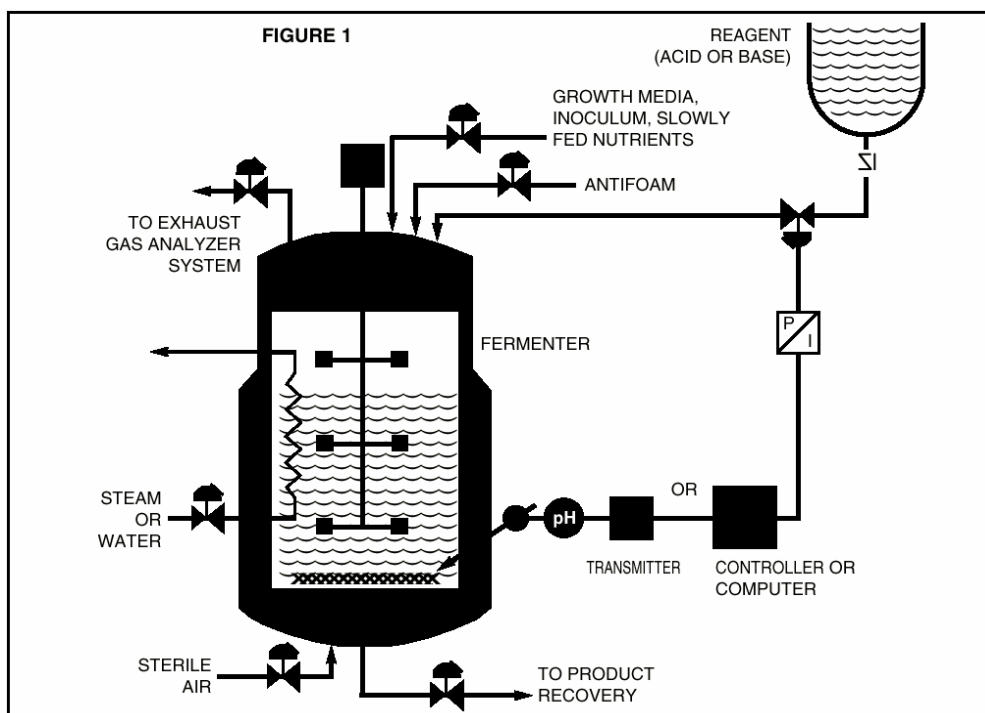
FIGURE 1

REAGENT (ACID OR BASE)

GROWTH MEDIA, INOCULUM, SLOWLY FED NUTRIENTS

ANTIFOAM

TO EXHAUST GAS ANALYZER SYSTEM

FERMENTER

P I

STEAM OR WATER

pH

TRANSMITTER

OR

CONTROLLER OR COMPUTER

STERILE AIR

TO PRODUCT RECOVERY